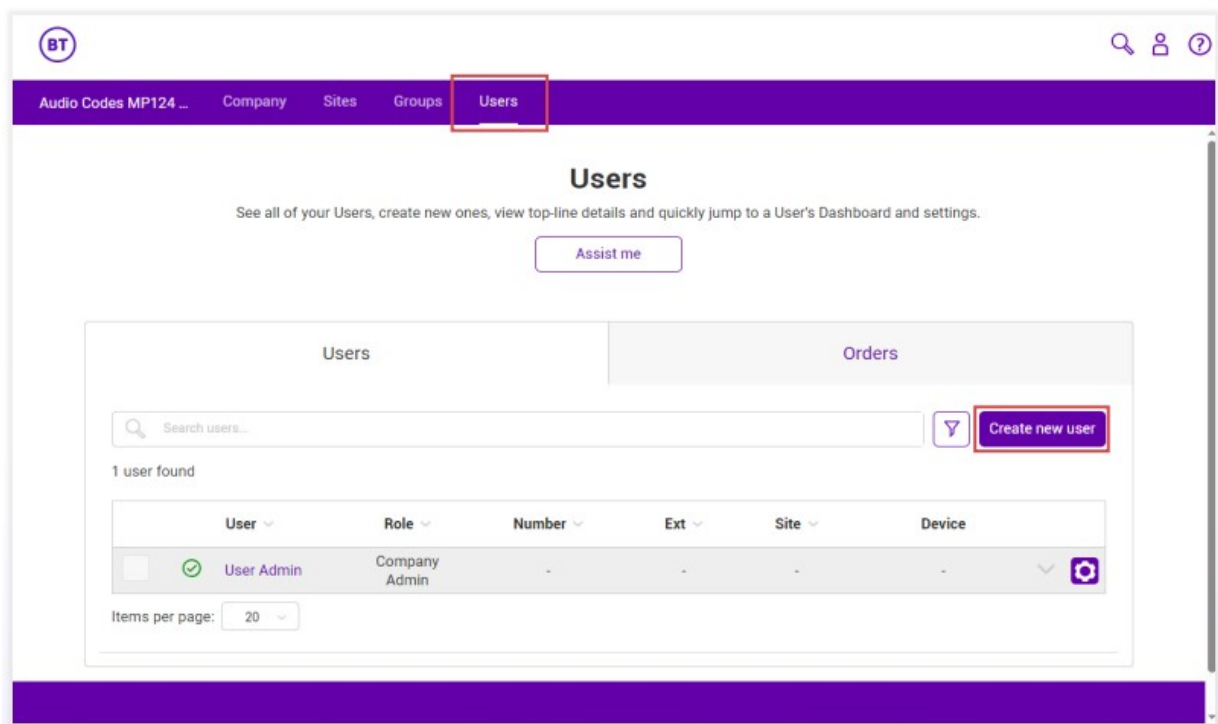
BT

Audio Codes MP124 ... Company Sites Groups Users

Users

See all of your Users, create new ones, view top-line details and quickly jump to a User's Dashboard and settings.

Assist me

Users

Orders

Search users...

Create new user

1 user found

| | | User | Role | Number | Ext | Site | Device | |
|---|---|---|---|---|---|---|---|---|
| | | User Admin | Company Admin | - | - | - | - | |

Items per page: 20